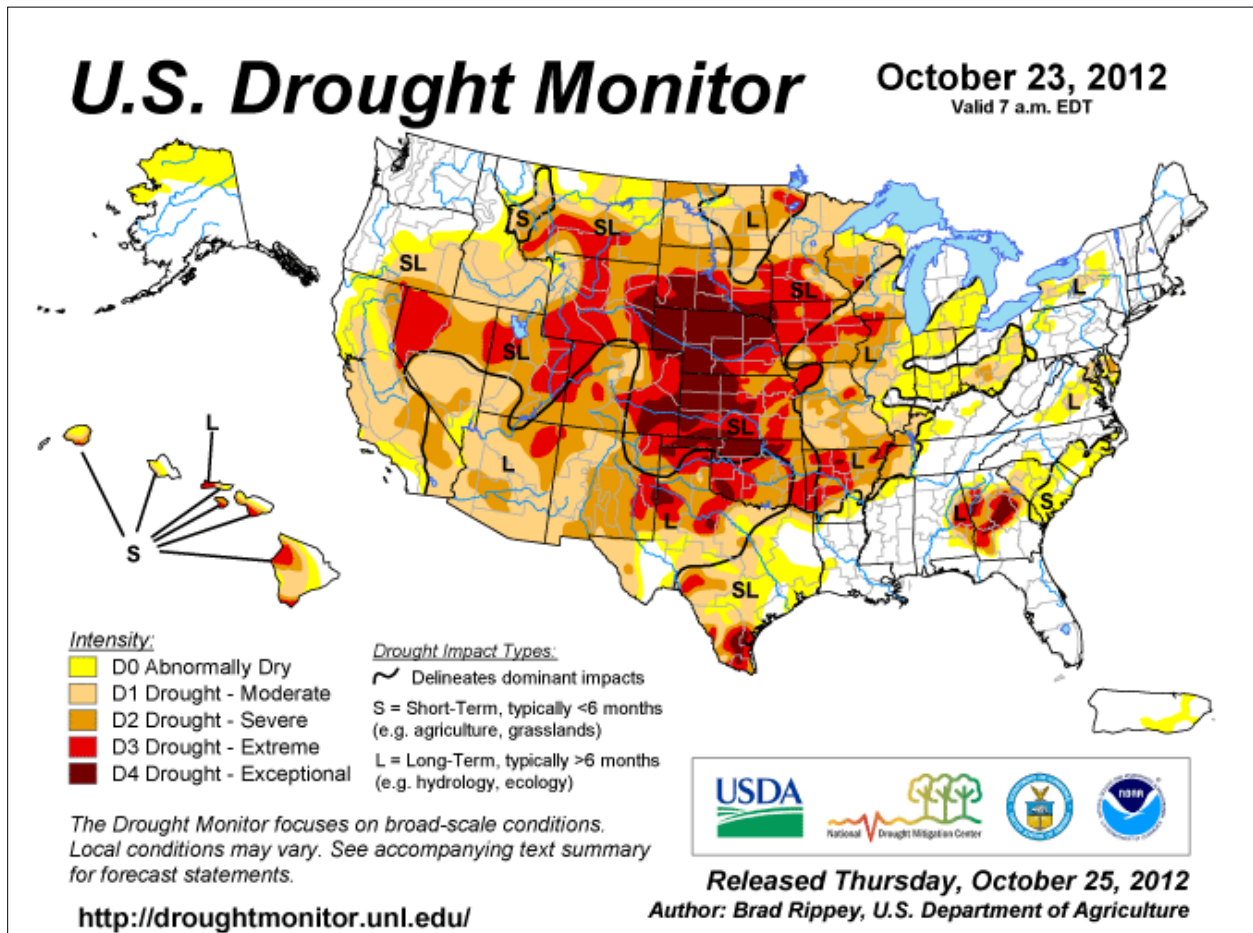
U.S. Drought Monitor

October 23, 2012
Valid 7 a.m. EDT

S
SL
L
SL
SL
SL
L
L
L
L
SL
L
L
L
SL
L
S
L
S

Intensity:
D0 Abnormally Dry
D1 Drought - Moderate
D2 Drought - Severe
D3 Drought - Extreme
D4 Drought - Exceptional

Drought Impact Types:
Delineates dominant impacts
S = Short-Term, typically <6 months (e.g. agriculture, grasslands)
L = Long-Term, typically >6 months (e.g. hydrology, ecology)

USDA
National Drought Mitigation Center
noaa

The Drought Monitor focuses on broad-scale conditions. Local conditions may vary. See accompanying text summary for forecast statements.

http://droughtmonitor.unl.edu/

Released Thursday, October 25, 2012
Author: Brad Rippey, U.S. Department of Agriculture